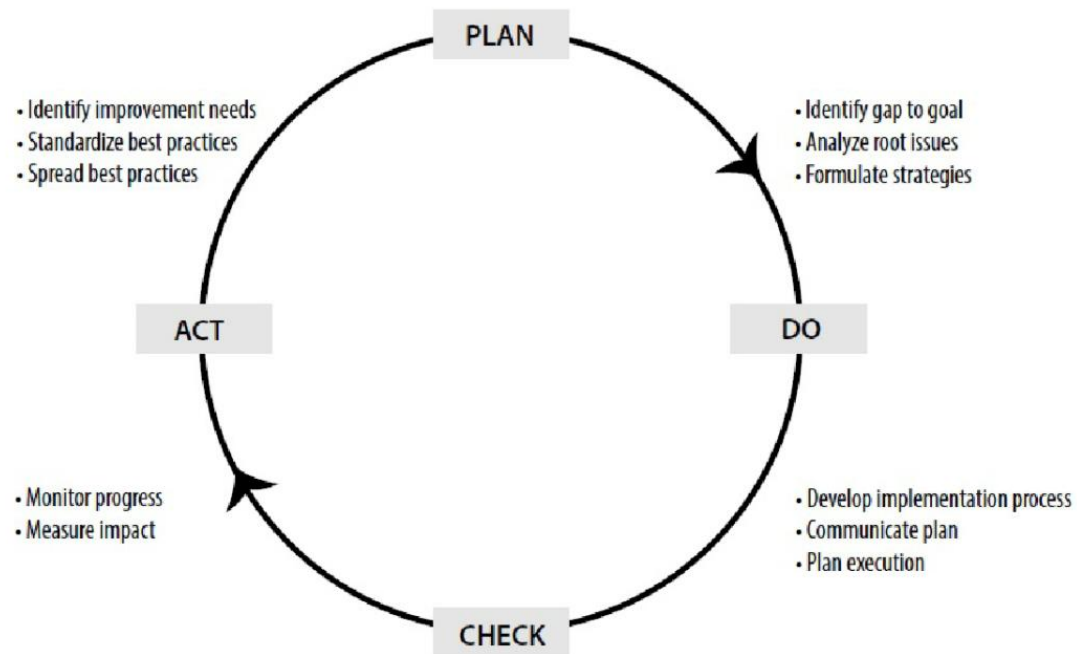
PLAN

• Identify improvement needs
• Standardize best practices
• Spread best practices

• Identify gap to goal
• Analyze root issues
• Formulate strategies

ACT

DO

• Monitor progress
• Measure impact

• Develop implementation process
• Communicate plan
• Plan execution

CHECK